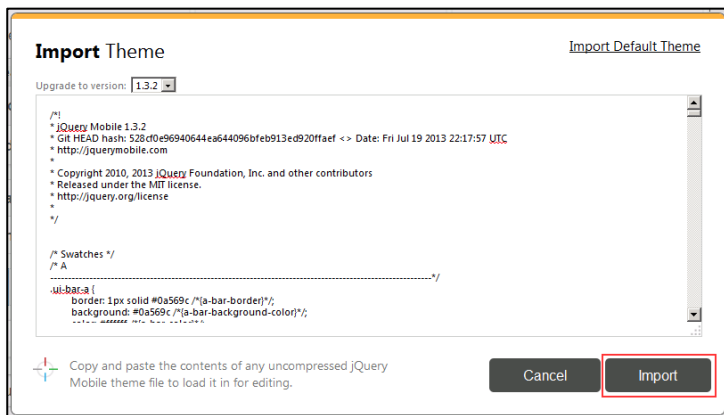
Import Theme

Import Default Theme

Upgrade to version: 1.3.2

/*!
* jQuery Mobile 1.3.2
* Git HEAD hash: 528cf0e96940644ea644096bfeb913ed920ffaef <> Date: Fri Jul 19 2013 22:17:57 UTC
* http://jquerymobile.com
*
* Copyright 2010, 2013 jQuery Foundation, Inc. and other contributors
* Released under the MIT license.
* http://jquery.org/license
*
*/

/* Swatches */
/* A
-----------------------------------------------------------------------------------------------------------*/
.ui-bar-a {
border: 1px solid #0a569c /*{a-bar-border}*/;
background: #0a569c /*{a-bar-background-color}*/;
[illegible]

Copy and paste the contents of any uncompressed jQuery Mobile theme file to load it in for editing.

Cancel

Import